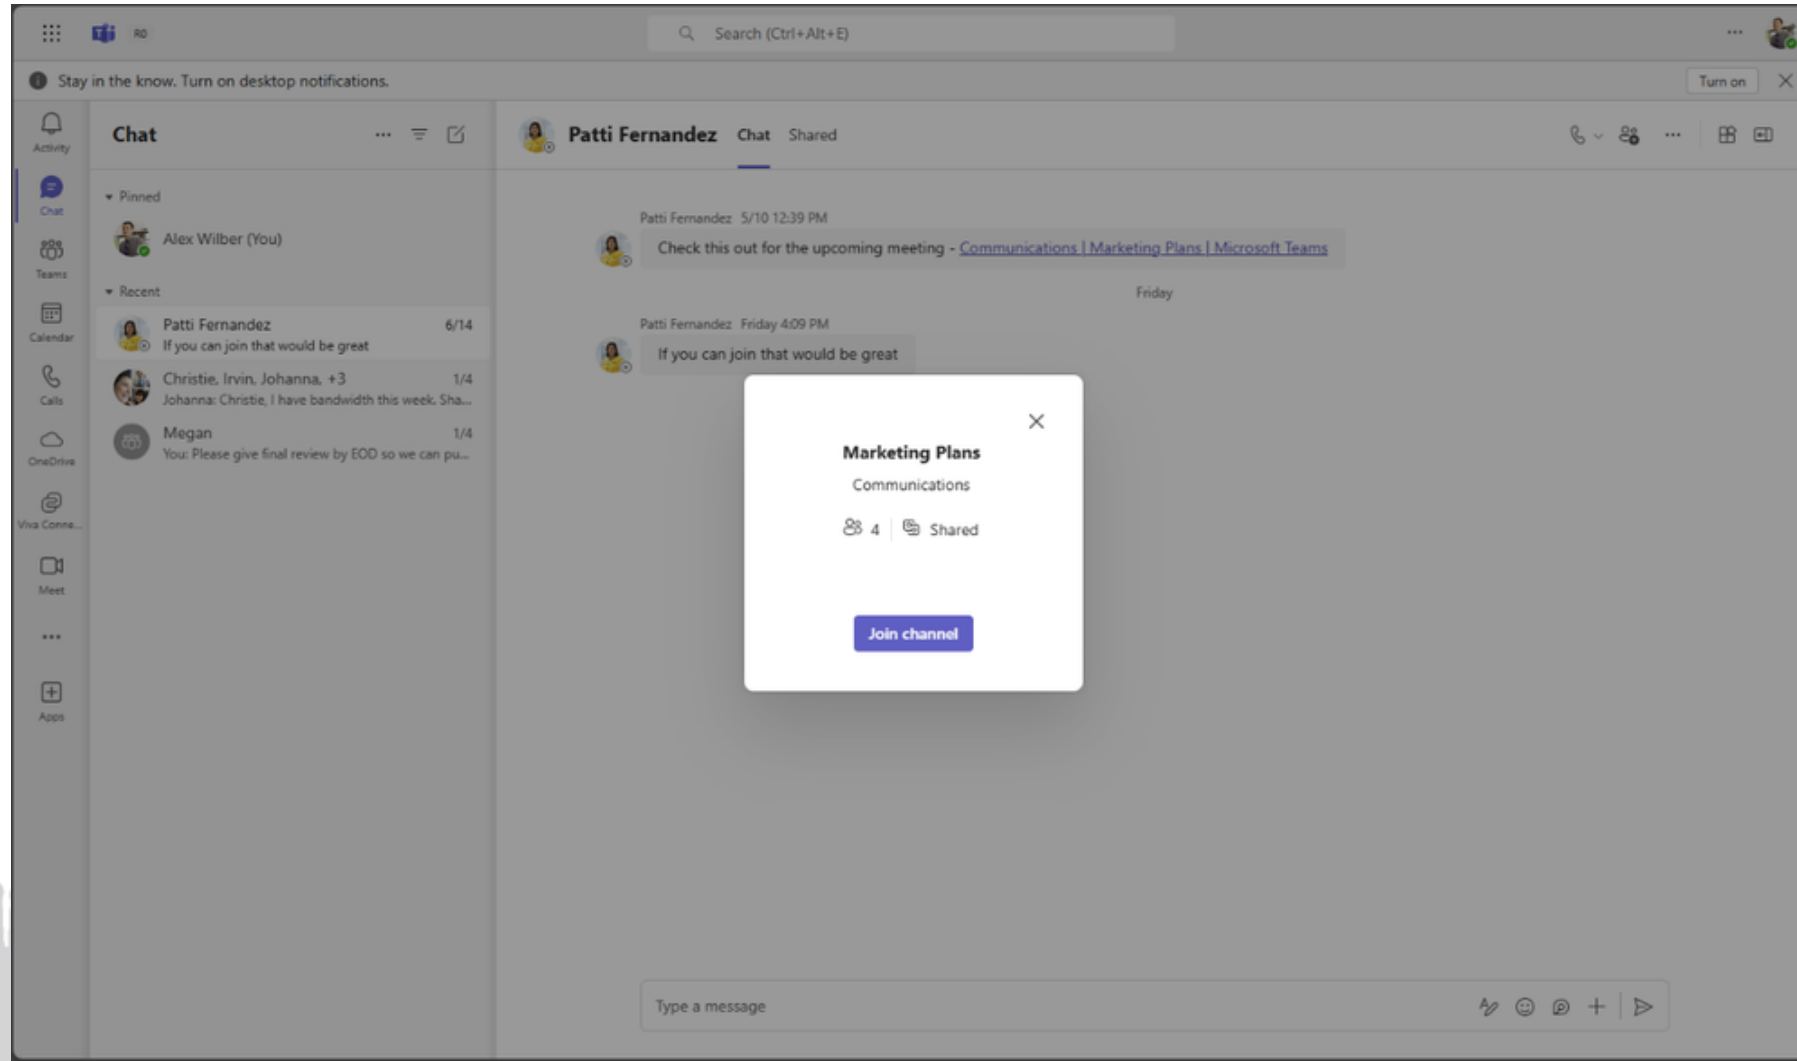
R0

Search (Ctrl+Alt+E)

...

Stay in the know. Turn on desktop notifications.

Turn on

Activity

Chat

Teams

Calendar

Calls

OneDrive

Viva Conne...

Meet

...

Apps

Chat

Pinned

Alex Wilber (You)

Recent

Patti Fernandez 6/14
If you can join that would be great

Christie, Irvin, Johanna, +3 1/4
Johanna: Christie, I have bandwidth this week. Sha...

Megan 1/4
You: Please give final review by EOD so we can pu...

Patti Fernandez Chat Shared

Patti Fernandez 5/10 12:39 PM
Check this out for the upcoming meeting - Communications | Marketing Plans | Microsoft Teams

Friday

Patti Fernandez Friday 4:09 PM
If you can join that would be great

Marketing Plans

Communications

4 Shared

Join channel

Type a message